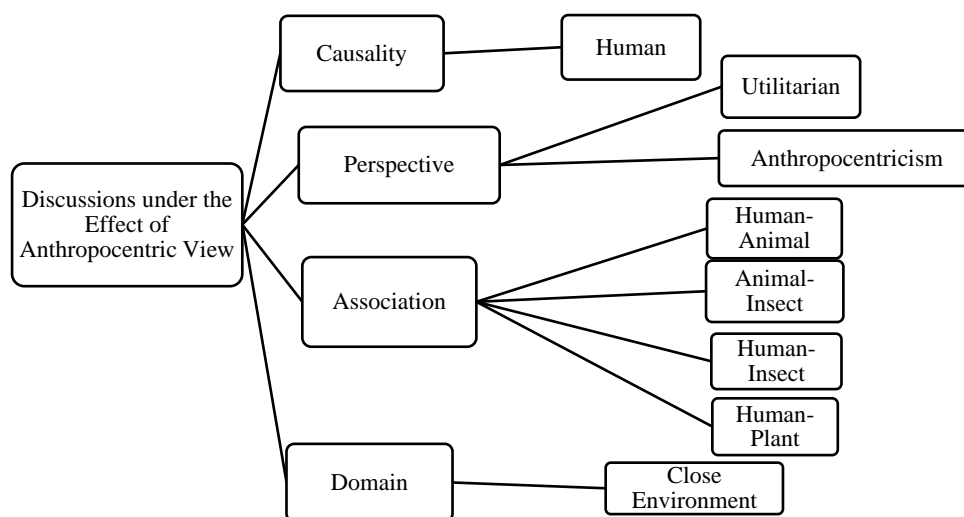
Discussions under the Effect of Anthropocentric View

Causality

Human

Perspective

Utilitarian

Anthropocentricism

Association

Human-Animal

Animal-Insect

Human-Insect

Human-Plant

Domain

Close Environment